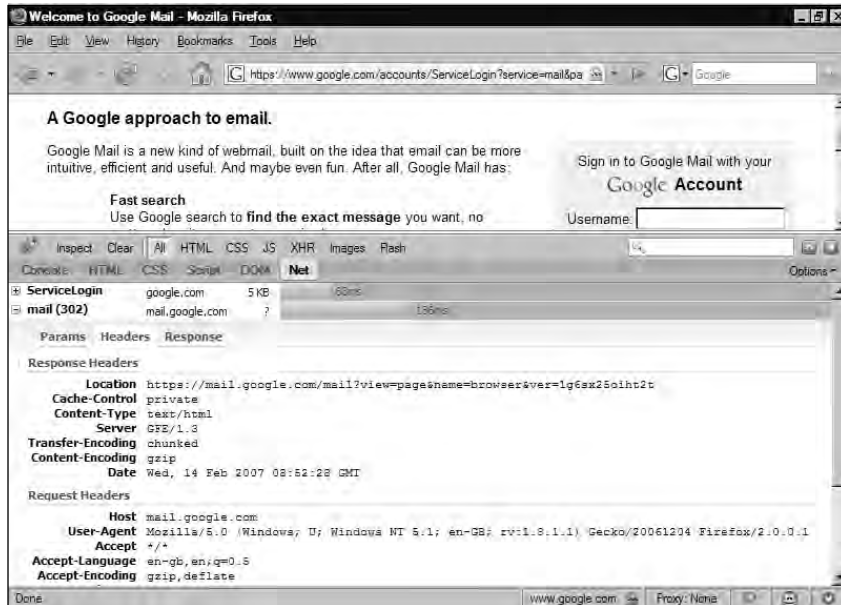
Welcome to Google Mail - Mozilla Firefox

File Edit View History Bookmarks Tools Help

https://www.google.com/accounts/ServiceLogin?service=mail&pa

Google

A Google approach to email.

Google Mail is a new kind of webmail, built on the idea that email can be more intuitive, efficient and useful. And maybe even fun. After all, Google Mail has:

Fast search
Use Google search to find the exact message you want, no

Sign in to Google Mail with your
Google Account

Username:

Inspect Clear All HTML CSS JS XHR Images Flash

Console HTML CSS Script DOM Net Options

ServiceLogin google.com 5 KB 63ms
mail (302) mail.google.com ? 136ms

Params Headers Response

Response Headers

| | |
|---|---|
| Location | https://mail.google.com/mail?view=page&name=browser&ver=1g6sx25oiht2t |
| Cache-Control | private |
| Content-Type | text/html |
| Server | GFE/1.3 |
| Transfer-Encoding | chunked |
| Content-Encoding | gzip |
| Date | Wed, 14 Feb 2007 08:52:28 GMT |

Request Headers

| | |
|---|---|
| Host | mail.google.com |
| User-Agent | Mozilla/5.0 (Windows; U; Windows NT 5.1; en-GB; rv:1.8.1.1) Gecko/20061204 Firefox/2.0.0.1 |
| Accept | */* |
| Accept-Language | en-gb,en;q=0.5 |
| Accept-Encoding | gzip,deflate |

Done www.google.com Proxy: None